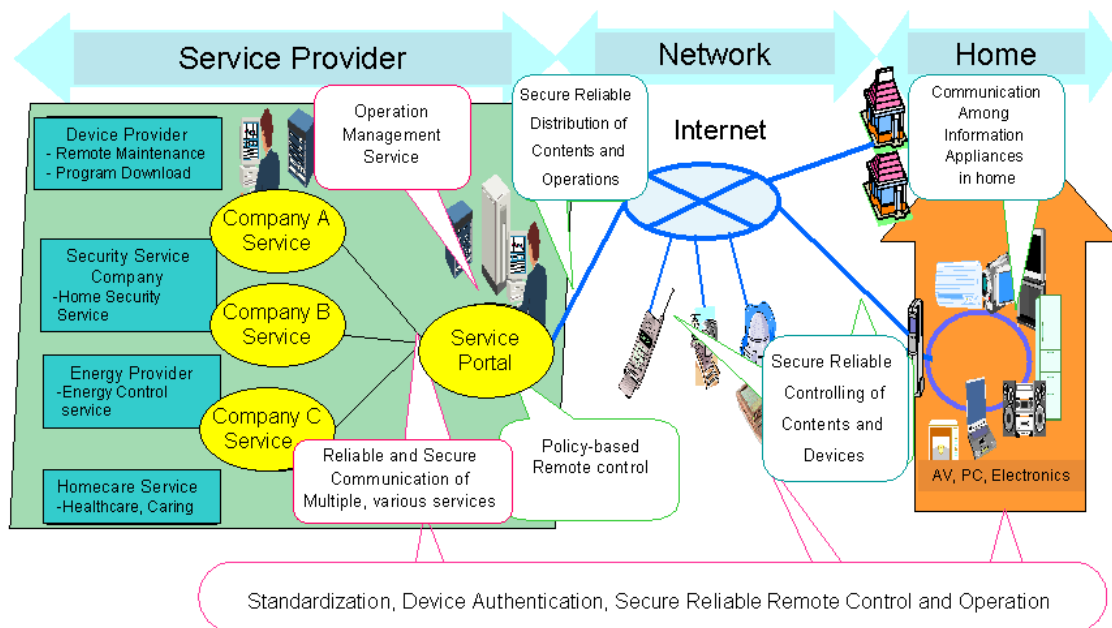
Service Provider

Network

Home

Device Provider
- Remote Maintenance
- Program Download

Operation Management Service

Secure Reliable Distribution of Contents and Operations

Internet

Communication Among Information Appliances in home

Company A Service

Security Service Company
-Home Security Service

Company B Service

Service Portal

Energy Provider
-Energy Control service

Company C Service

Secure Reliable Controlling of Contents and Devices

Policy-based Remote control

Reliable and Secure Communication of Multiple, various services

Homecare Service
-Healthcare, Caring

AV, PC, Electronics

Standardization, Device Authentication, Secure Reliable Remote Control and Operation